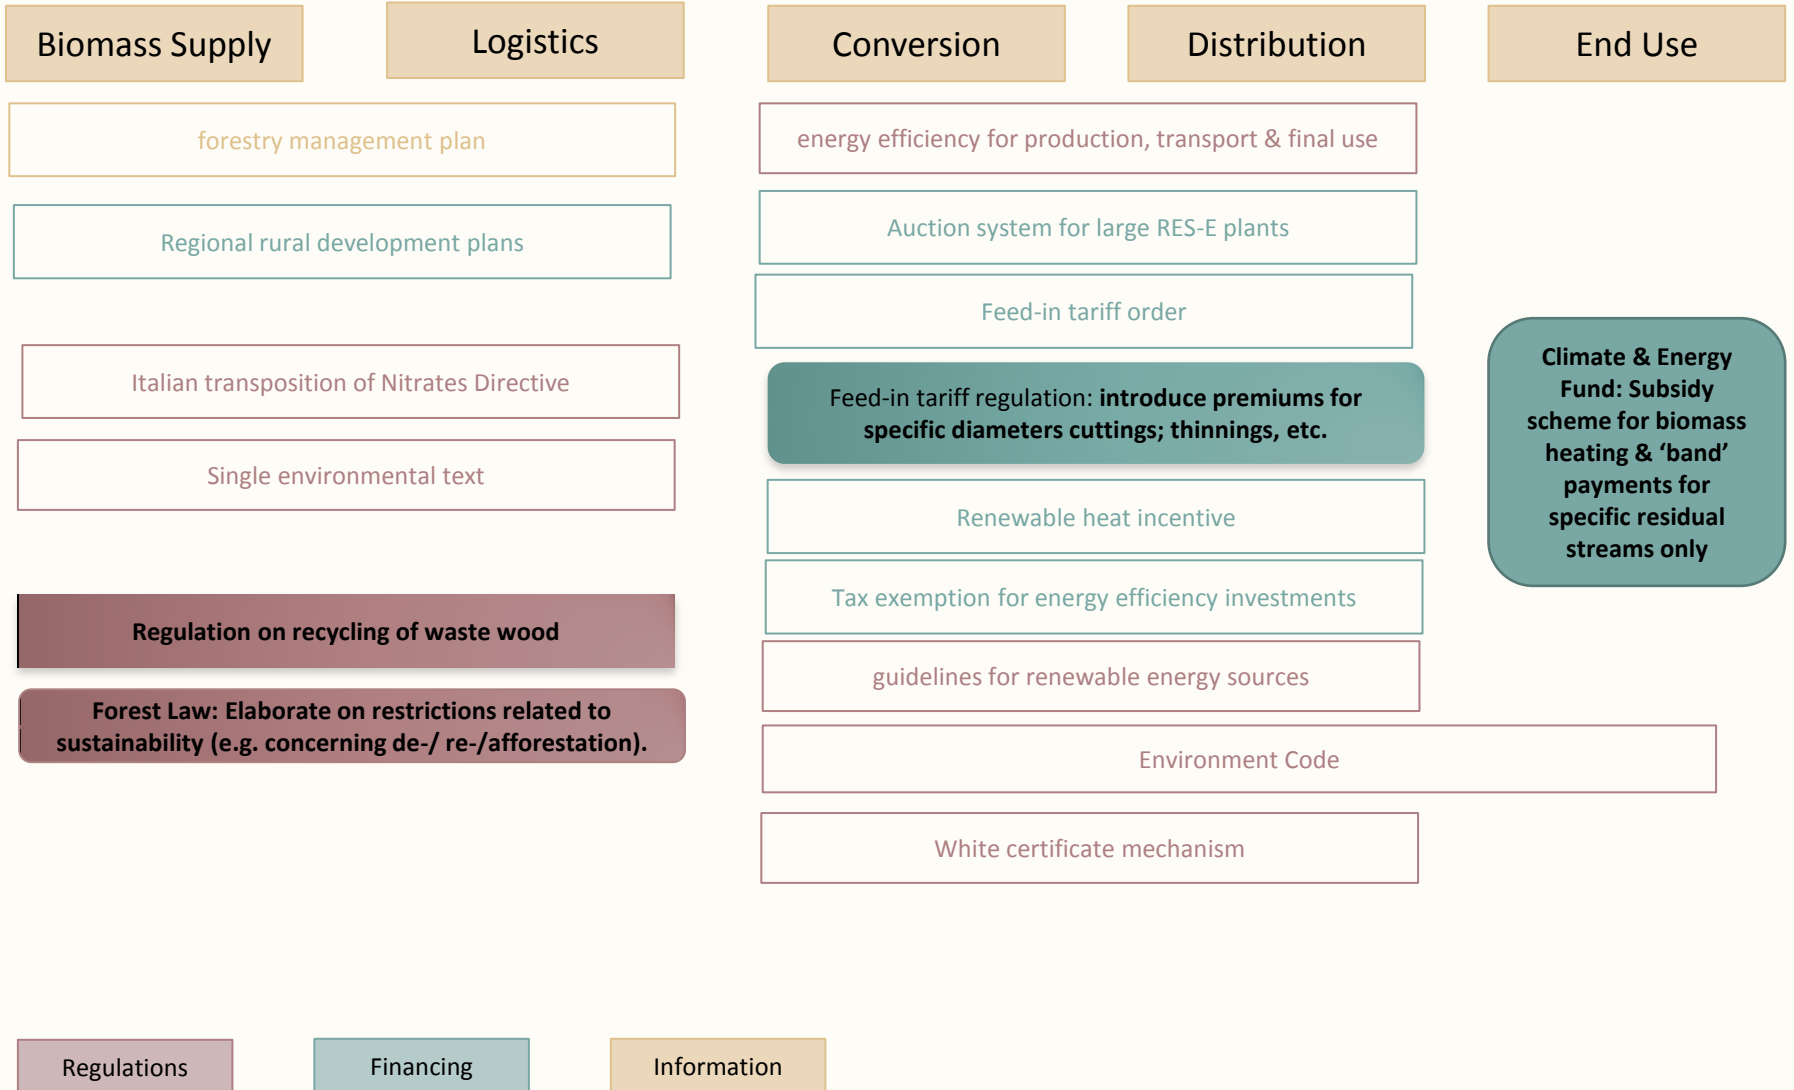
Biomass Supply

Logistics

Conversion

Distribution

End Use

forestry management plan

Regional rural development plans

Italian transposition of Nitrates Directive

Single environmental text

Regulation on recycling of waste wood

Forest Law: Elaborate on restrictions related to sustainability (e.g. concerning de-/ re-/afforestation).

energy efficiency for production, transport & final use

Auction system for large RES-E plants

Feed-in tariff order

Feed-in tariff regulation: introduce premiums for specific diameters cuttings; thinnings, etc.

Renewable heat incentive

Tax exemption for energy efficiency investments

guidelines for renewable energy sources

Environment Code

White certificate mechanism

Climate & Energy Fund: Subsidy scheme for biomass heating & 'band' payments for specific residual streams only

Regulations

Financing

Information